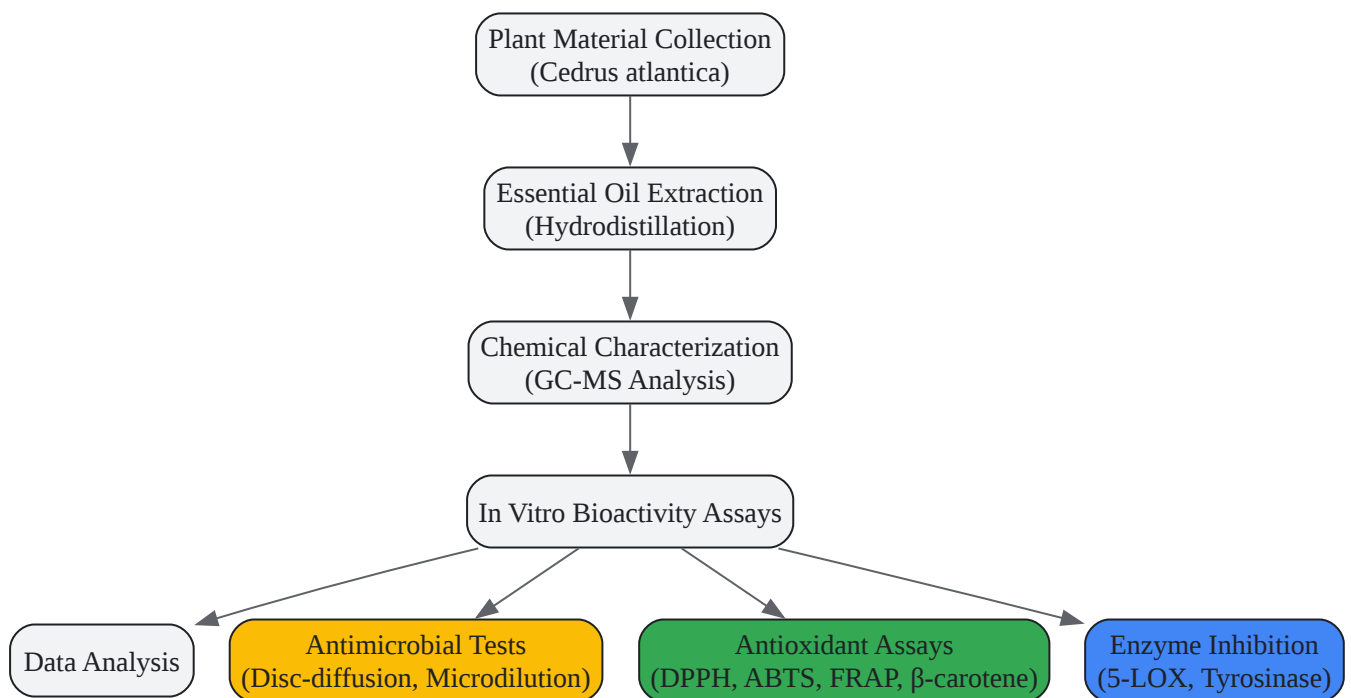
Plant Material Collection
(Cedrus atlantica)

Essential Oil Extraction
(Hydrodistillation)

Chemical Characterization
(GC-MS Analysis)

In Vitro Bioactivity Assays

Data Analysis

Antimicrobial Tests
(Disc-diffusion, Microdilution)

Antioxidant Assays
(DPPH, ABTS, FRAP, β-carotene)

Enzyme Inhibition
(5-LOX, Tyrosinase)